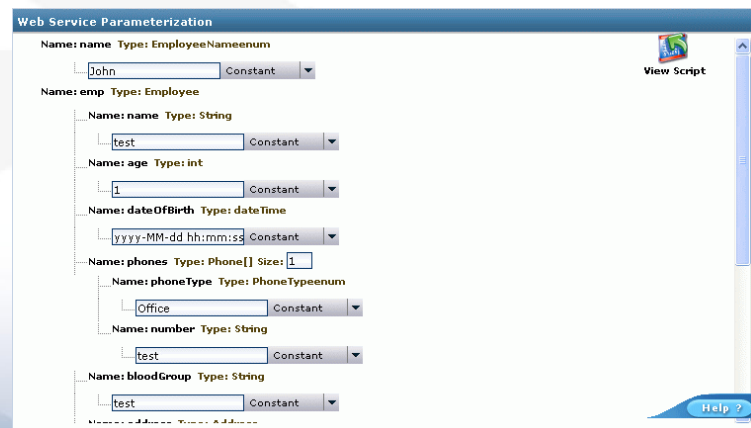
Web Service Parameterization

Name: name Type: EmployeeNameenum

John Constant

View Script

Name: emp Type: Employee

Name: name Type: String

test Constant

Name: age Type: int

1 Constant

Name: dateOfBirth Type: dateTime

yyyy-MM-dd hh:mm:ss Constant

Name: phones Type: Phone[] Size: 1

Name: phoneType Type: PhoneTypeenum

Office Constant

Name: number Type: String

test Constant

Name: bloodGroup Type: String

test Constant

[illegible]

Help ?